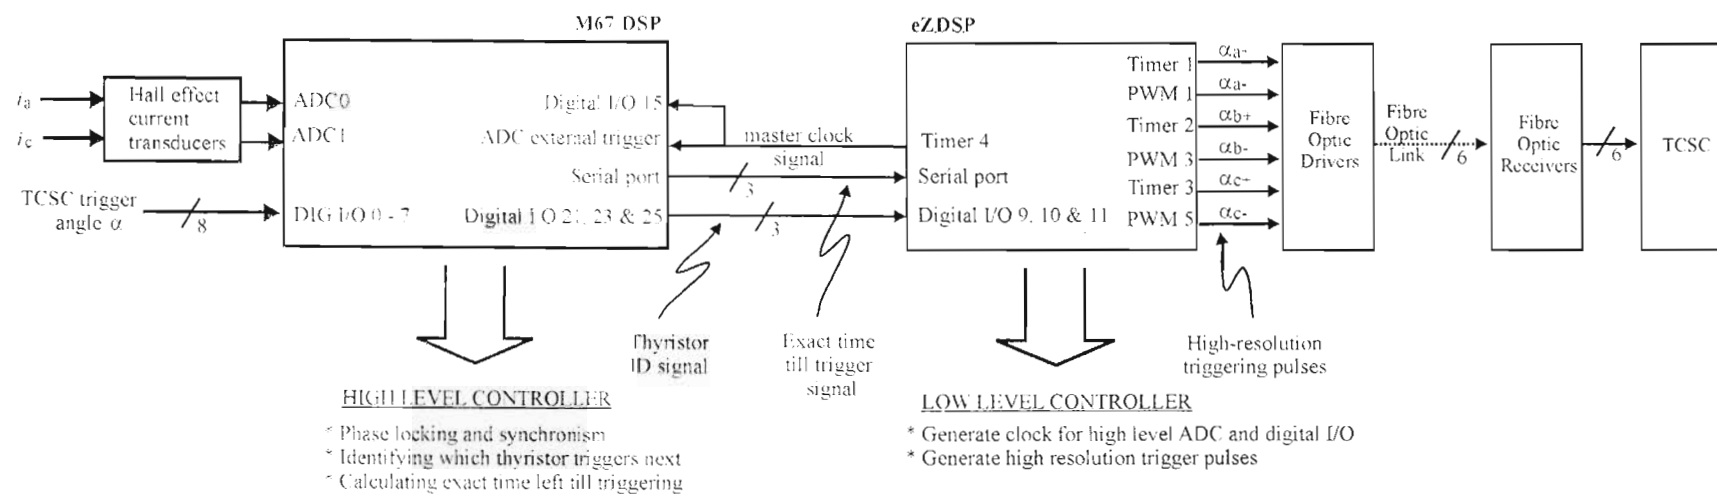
M67 DSP

eZDSP

$i_a$

$i_c$

Hall effect current transducers

TCSC trigger angle $\alpha$

8

ADC0

ADC1

DIG I/O 0 - 7

Digital I/O 15

ADC external trigger

Serial port

Digital I/O 21, 23 & 25

master clock signal

3

3

Timer 4

Serial port

Digital I/O 9, 10 & 11

Timer 1

PWM 1

Timer 2

PWM 3

Timer 3

PWM 5

$\alpha_{a+}$

$\alpha_{a-}$

$\alpha_{b+}$

$\alpha_{b-}$

$\alpha_{c+}$

$\alpha_{c-}$

Fibre Optic Drivers

Fibre Optic Link

6

Fibre Optic Receivers

6

TCSC

Thyristor ID signal

Exact time till trigger signal

High-resolution triggering pulses

HIGH LEVEL CONTROLLER

* Phase locking and synchronism

* Identifying which thyristor triggers next

* Calculating exact time left till triggering

LOW LEVEL CONTROLLER

* Generate clock for high level ADC and digital I/O

* Generate high resolution trigger pulses